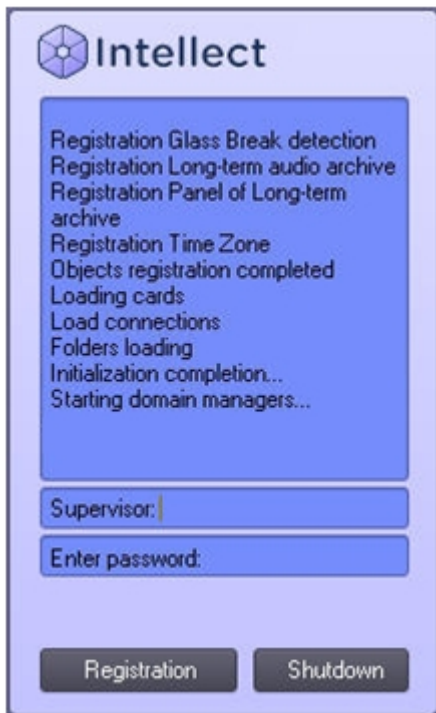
Intellect

Registration Glass Break detection
Registration Long-term audio archive
Registration Panel of Long-term archive
Registration Time Zone
Objects registration completed
Loading cards
Load connections
Folders loading
Initialization completion...
Starting domain managers...

Supervisor:

Enter password:

Registration

Shutdown